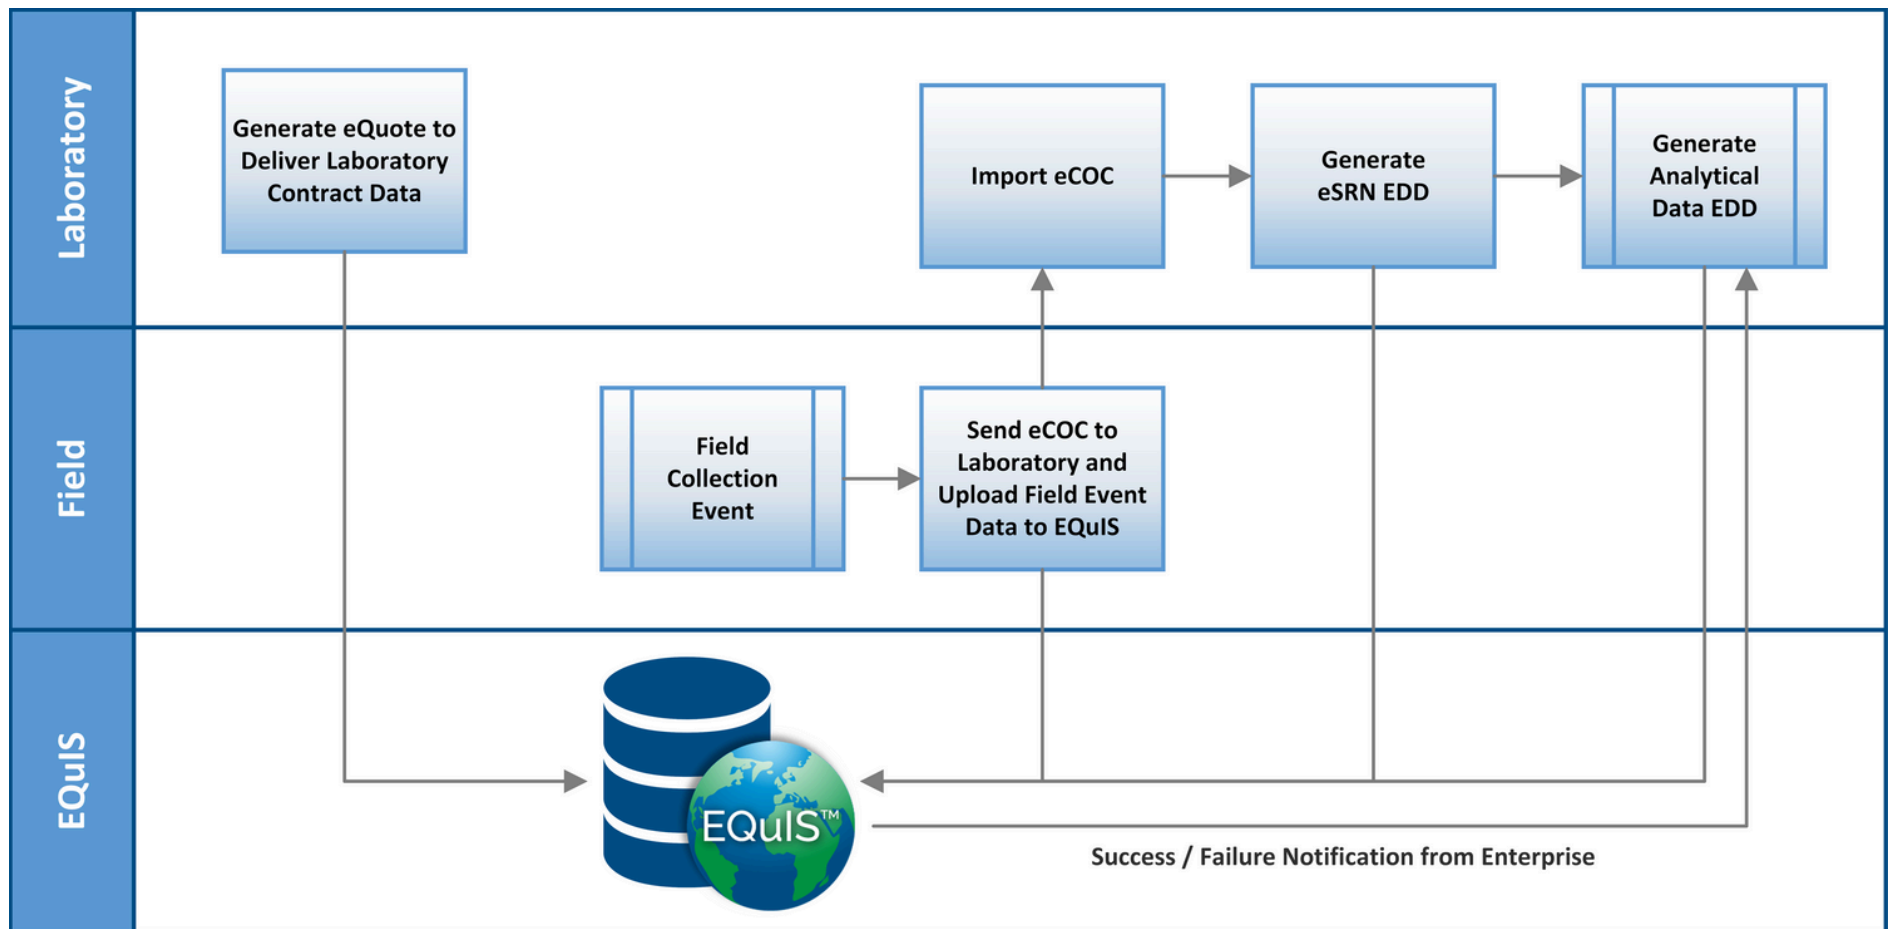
Laboratory

Generate eQuote to Deliver Laboratory Contract Data

Import eCOC

Generate eSRN EDD

Generate Analytical Data EDD

Field

Field Collection Event

Send eCOC to Laboratory and Upload Field Event Data to EQuIS

EQuIS

EQuIS™

Success / Failure Notification from Enterprise